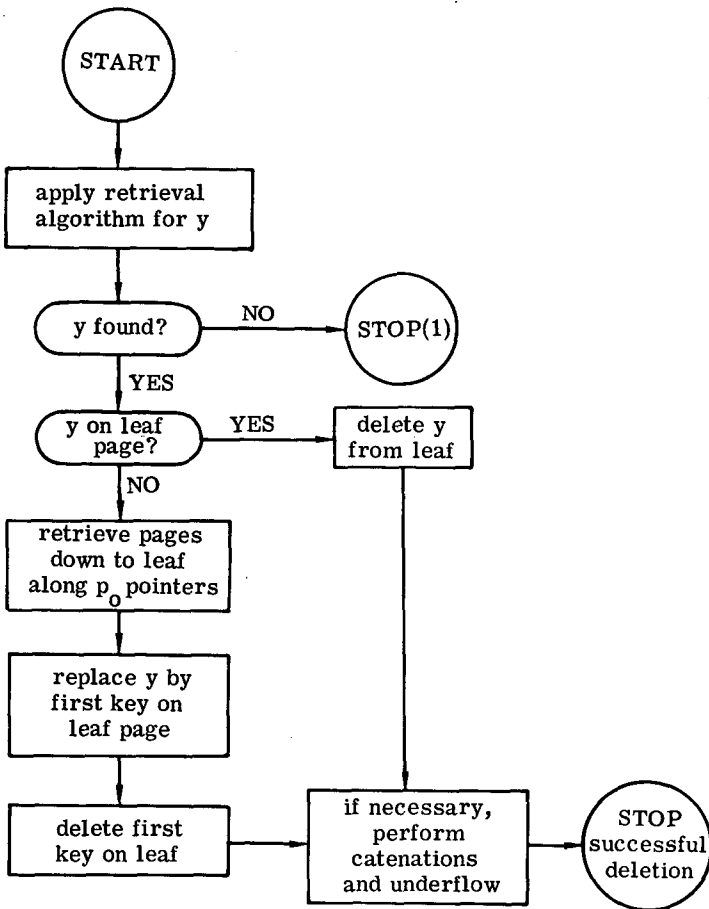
START

apply retrieval algorithm for y

y found?

NO

STOP(1)

YES

y on leaf page?

YES

delete y from leaf

NO

retrieve pages down to leaf along $p_o$ pointers

replace y by first key on leaf page

delete first key on leaf

if necessary, perform catenations and underflow

STOP successful deletion